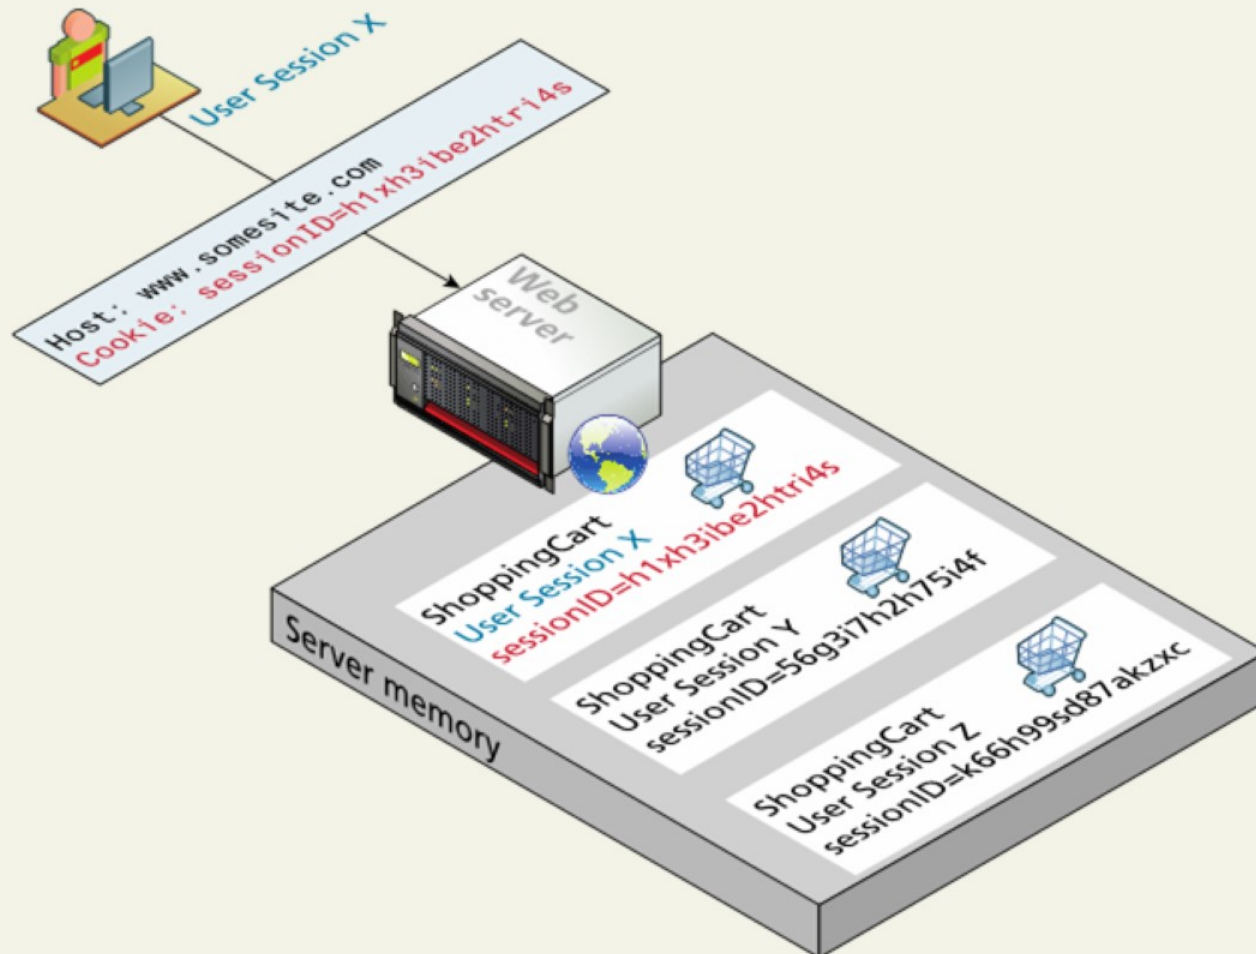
User Session X

Host: www.somesite.com
Cookie: sessionID=h1xh3ibe2htri4s

Web server

ShoppingCart
User Session X
sessionID=h1xh3ibe2htri4s

ShoppingCart
User Session Y
sessionID=56g3i7h2h75i4f

ShoppingCart
User Session Z
sessionID=k66h99sd87akzxc

Server memory